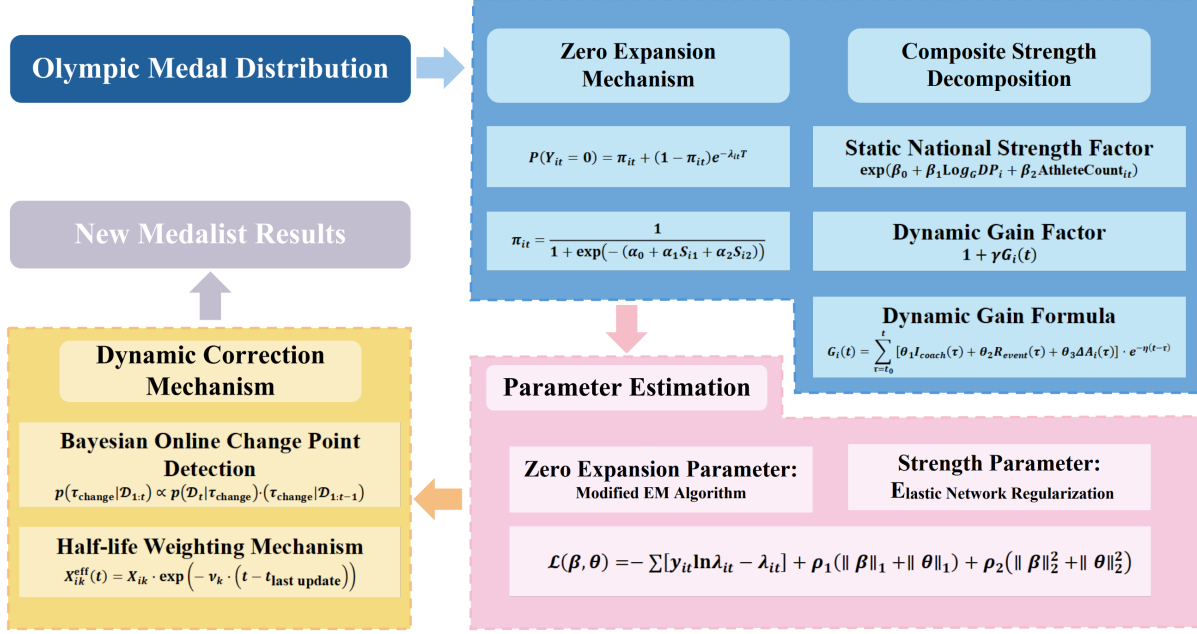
Olympic Medal Distribution

Zero Expansion Mechanism

Composite Strength Decomposition

$P(Y_{it}=0)=\pi_{it}+(1-\pi_{it})e^{-\lambda_{it}T}$

Static National Strength Factor
$\exp(\beta_0+\beta_1 Log_G DP_i+\beta_2 \text{AthleteCount}_{it})$

$\pi_{it}=\frac{1}{1+\exp(-(\alpha_0+\alpha_1 S_{i1}+\alpha_2 S_{i2}))}$

Dynamic Gain Factor
$1+\gamma G_i(t)$

Dynamic Gain Formula
$G_i(t)=\sum_{\tau=t_0}^{t}[\theta_1 I_{coach}(\tau)+\theta_2 R_{event}(\tau)+\theta_3 \Delta A_i(\tau)]\cdot e^{-\eta(t-\tau)}$

New Medalist Results

Dynamic Correction Mechanism

Bayesian Online Change Point Detection
$p(\tau_{\text{change}}|\mathcal{D}_{1:t})\propto p(\mathcal{D}_t|\tau_{\text{change}})\cdot(\tau_{\text{change}}|\mathcal{D}_{1:t-1})$

Half-life Weighting Mechanism
$X_{ik}^{\text{eff}}(t)=X_{ik}\cdot\exp\left(-\nu_k\cdot\left(t-t_{\text{last update}}\right)\right)$

Parameter Estimation

Zero Expansion Parameter:
Modified EM Algorithm

Strength Parameter:
Elastic Network Regularization

$\mathcal{L}(\beta,\theta)=-\sum[y_{it}\ln\lambda_{it}-\lambda_{it}]+\rho_1(\|\beta\|_1+\|\theta\|_1)+\rho_2(\|\beta\|_2^2+\|\theta\|_2^2)$